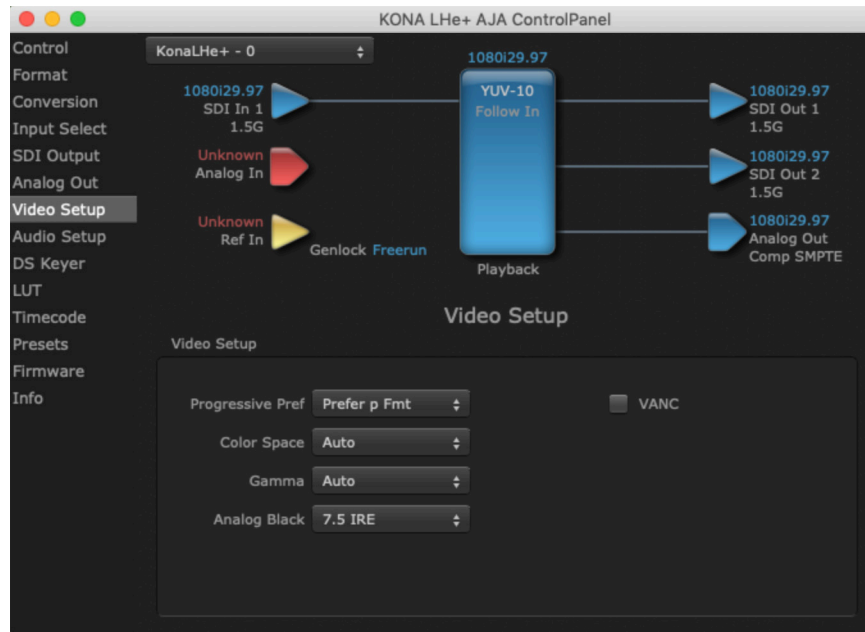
KONA LHe+ AJA ControlPanel

Control
Format
Conversion
Input Select
SDI Output
Analog Out
Video Setup
Audio Setup
DS Keyer
LUT
Timecode
Presets
Firmware
Info

KonaLHe+ - 0

1080i29.97
SDI In 1
1.5G

Unknown
Analog In

Unknown
Ref In

Genlock Freerun

1080i29.97
YUV-10
Follow In

Playback

1080i29.97
SDI Out 1
1.5G

1080i29.97
SDI Out 2
1.5G

1080i29.97
Analog Out
Comp SMPTE

Video Setup

Video Setup

Progressive Pref Prefer p Fmt

Color Space Auto

Gamma Auto

Analog Black 7.5 IRE

VANC